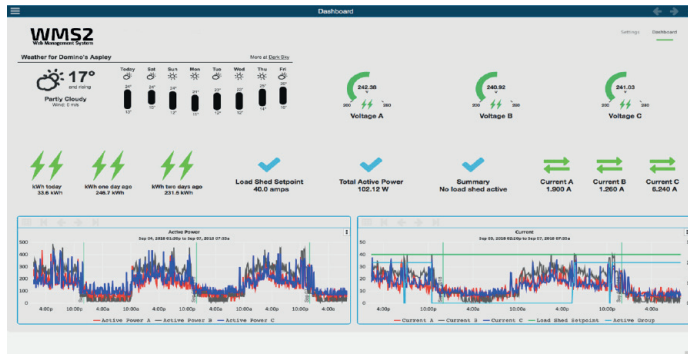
Dashboard

WMS2
Web Management System

Settings Dashboard

Weather for Domino's Appley

More at Dark Sky

17°
and rising

Partly Cloudy
Wind: 3 mph

Today Sat Sun Mon Tue Wed Thu Fri

242.38
200 260
Voltage A

240.92
200 260
Voltage B

241.03
200 260
Voltage C

kWh today
33.6 kWh

kWh one day ago
249.7 kWh

kWh two days ago
231.6 kWh

Load Shed Setpoint
40.0 amps

Total Active Power
102.12 W

Summary
No load shed active

Current A
1.900 A

Current B
1.260 A

Current C
6.240 A

Active Power
Sep 04, 2018 03:00p to Sep 07, 2018 07:00a

4:00p 10:00p 4:00a 10:00a 4:00p 10:00p 4:00a 10:00a 4:00p 10:00p 4:00a

Active Power A Active Power B Active Power C

Current
Sep 05, 2018 03:00p to Sep 07, 2018 07:00a

60
50
40
30
20
10
0

4:00p 10:00p 4:00a 10:00a 4:00p 10:00p 4:00a

Current A Current B Current C Load Shed Setpoint Active Group